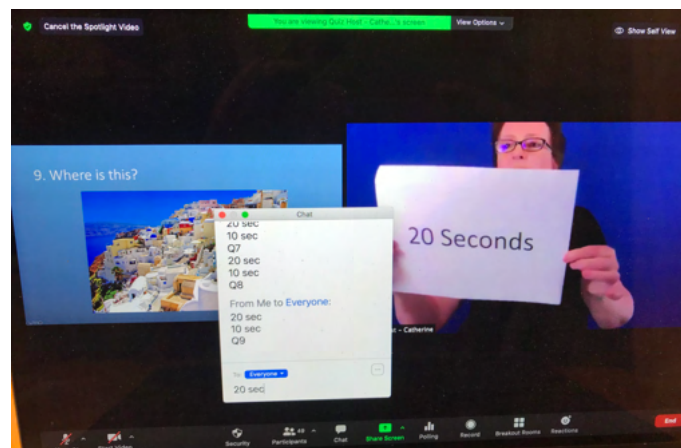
Cancel the Spotlight Video

You are viewing Quiz Host - Cathe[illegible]'s screen

View Options

Show Self View

9. Where is this?

Chat

20 sec
10 sec
Q7
20 sec
10 sec
Q8

From Me to Everyone:
20 sec
10 sec
Q9

To: Everyone

20 sec

20 Seconds

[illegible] - Catherine

Security

Participants 49

Chat

Share Screen

Polling

Record

Breakout Rooms

Reactions

End